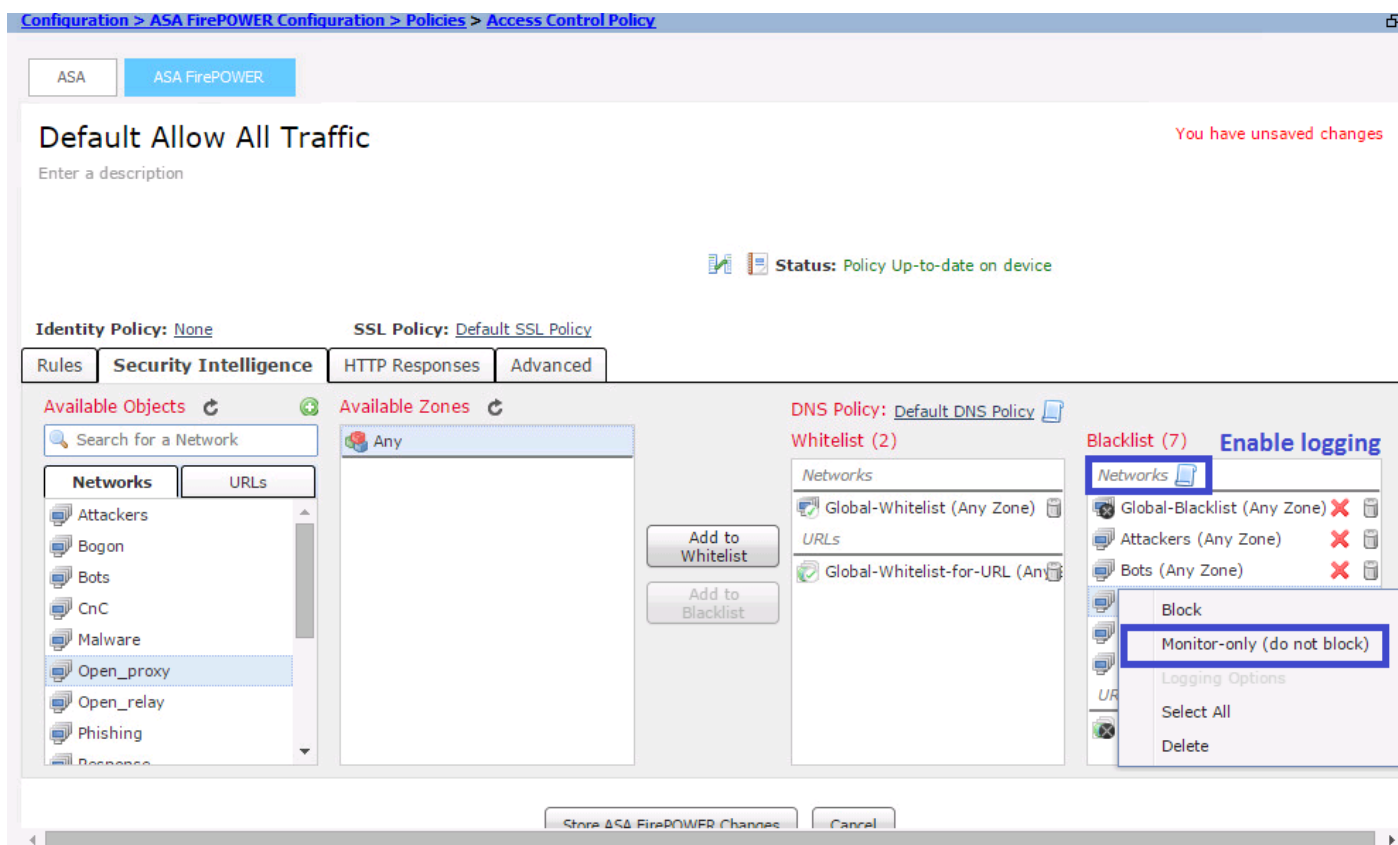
Configuration > ASA FirePOWER Configuration > Policies > Access Control Policy

ASA

ASA FirePOWER

Default Allow All Traffic

Enter a description

You have unsaved changes

Status: Policy Up-to-date on device

Identity Policy: None

SSL Policy: Default SSL Policy

Rules

Security Intelligence

HTTP Responses

Advanced

Available Objects

Search for a Network

Networks

URLs

Attackers

Bogon

Bots

CnC

Malware

Open_proxy

Open_relay

Phishing

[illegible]

Available Zones

Any

Add to Whitelist

Add to Blacklist

DNS Policy: Default DNS Policy

Whitelist (2)

Networks

Global-Whitelist (Any Zone)

URLs

Global-Whitelist-for-URL (Any

Blacklist (7)

Enable logging

Networks

Global-Blacklist (Any Zone)

Attackers (Any Zone)

Bots (Any Zone)

UR

Block

Monitor-only (do not block)

Logging Options

Select All

Delete

Store ASA FirePOWER Changes

Cancel